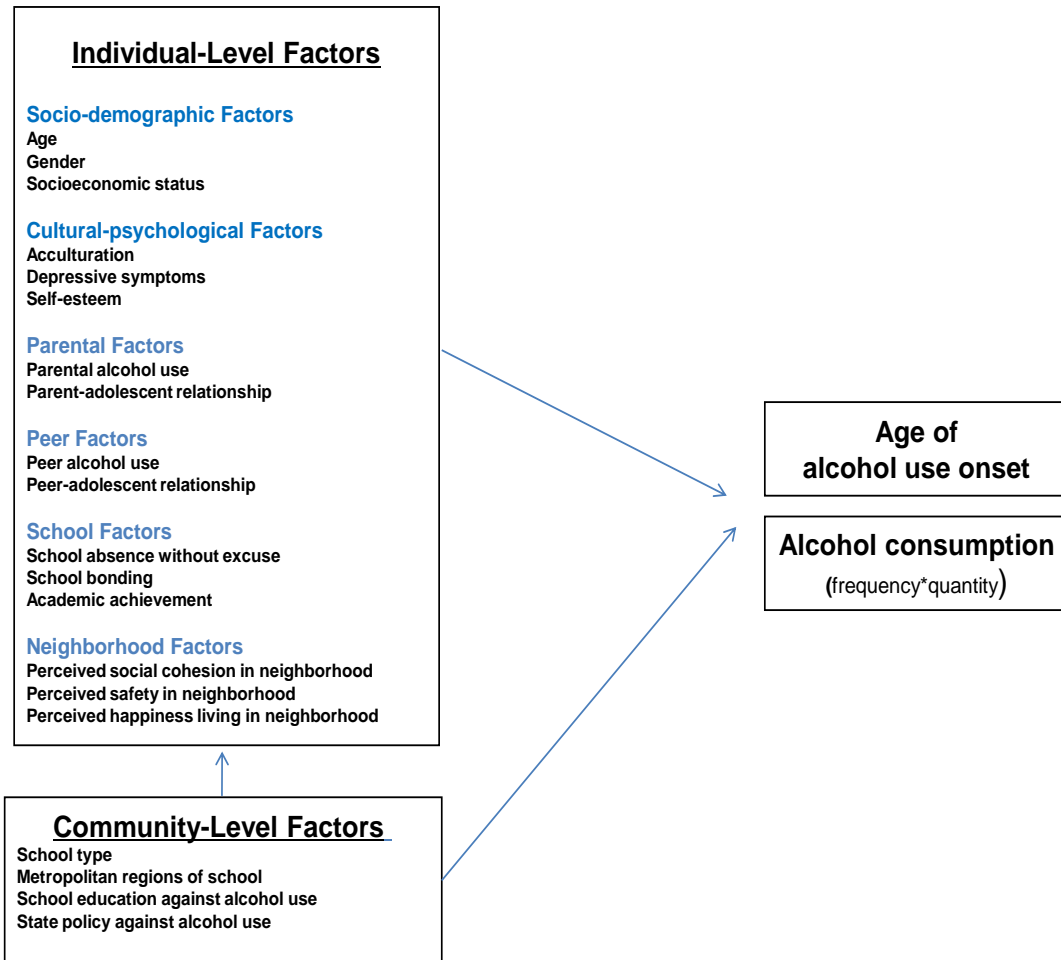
Individual-Level Factors

Socio-demographic Factors
Age
Gender
Socioeconomic status

Cultural-psychological Factors
Acculturation
Depressive symptoms
Self-esteem

Parental Factors
Parental alcohol use
Parent-adolescent relationship

Peer Factors
Peer alcohol use
Peer-adolescent relationship

School Factors
School absence without excuse
School bonding
Academic achievement

Neighborhood Factors
Perceived social cohesion in neighborhood
Perceived safety in neighborhood
Perceived happiness living in neighborhood

Age of alcohol use onset

Alcohol consumption
(frequency*quantity)

Community-Level Factors
School type
Metropolitan regions of school
School education against alcohol use
State policy against alcohol use